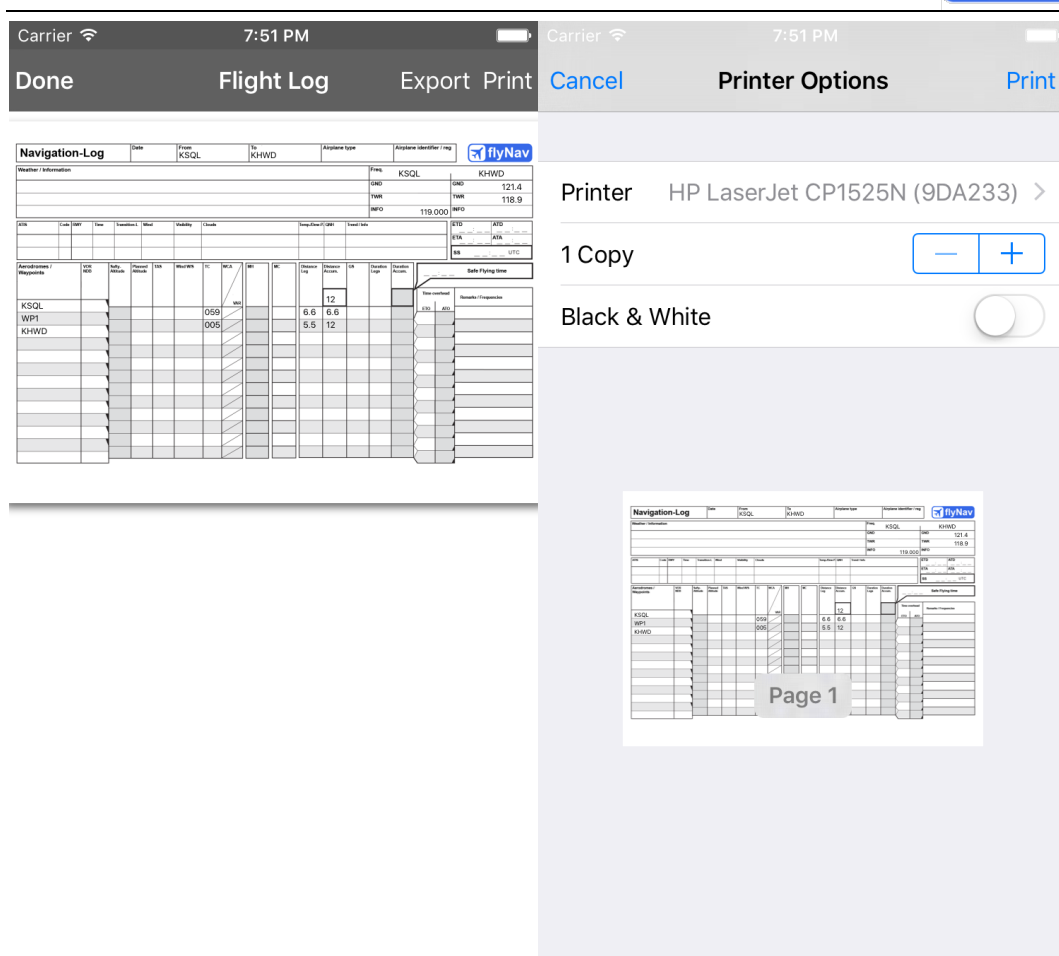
Carrier 7:51 PM

Done Flight Log Export Print

| Navigation-Log | Date | From KSQL | To KHWD | Airplane type | Airplane identifier / reg | flyNav |
|---|---|---|---|---|---|---|

Weather / Information

| Freq. | KSQL | | KHWD |
|---|---|---|---|
| GND | | GND | 121.4 |
| TWR | | TWR | 118.9 |
| INFO | 119.000 | INFO | |

ATIS Code RWY Time Transition L Wind Visibility Clouds Temp./Dew P. QNH Trend / Info

ETD ATD
ETA ATA
SS UTC

| Aerodromes / Waypoints | VOR NDB | Safty. Altitude | Planned Altitude | TAS | Wind W/V | TC | WCA | WH | MH | MC | Distance Leg | Distance Accum. | GS | Duration Legs | Duration Accum. |
|---|---|---|---|---|---|---|---|---|---|---|---|---|---|---|---|
| | | | | | | | | | | | | 12 | | | |
| KSQL | | | | | | | | | | | | | | | |
| WP1 | | | | | | 059 | | | | | 6.6 | 6.6 | | | |
| KHWD | | | | | | 005 | | | | | 5.5 | 12 | | | |

Safe Flying time

Time overhead
ETO ATO

Remarks / Frequencies

Carrier 7:51 PM

Cancel Printer Options Print

Printer HP LaserJet CP1525N (9DA233) >

1 Copy — +

Black & White

Navigation-Log Date From KSQL To KHWD Airplane type Airplane identifier / reg flyNav

Weather / Information Freq. KSQL KHWD GND 121.4 TWR 118.9 INFO 119.000 INFO

Aerodromes / Waypoints

KSQL
WP1 059 6.6 6.6
KHWD 005 5.5 12

12

Safe Flying time

Page 1